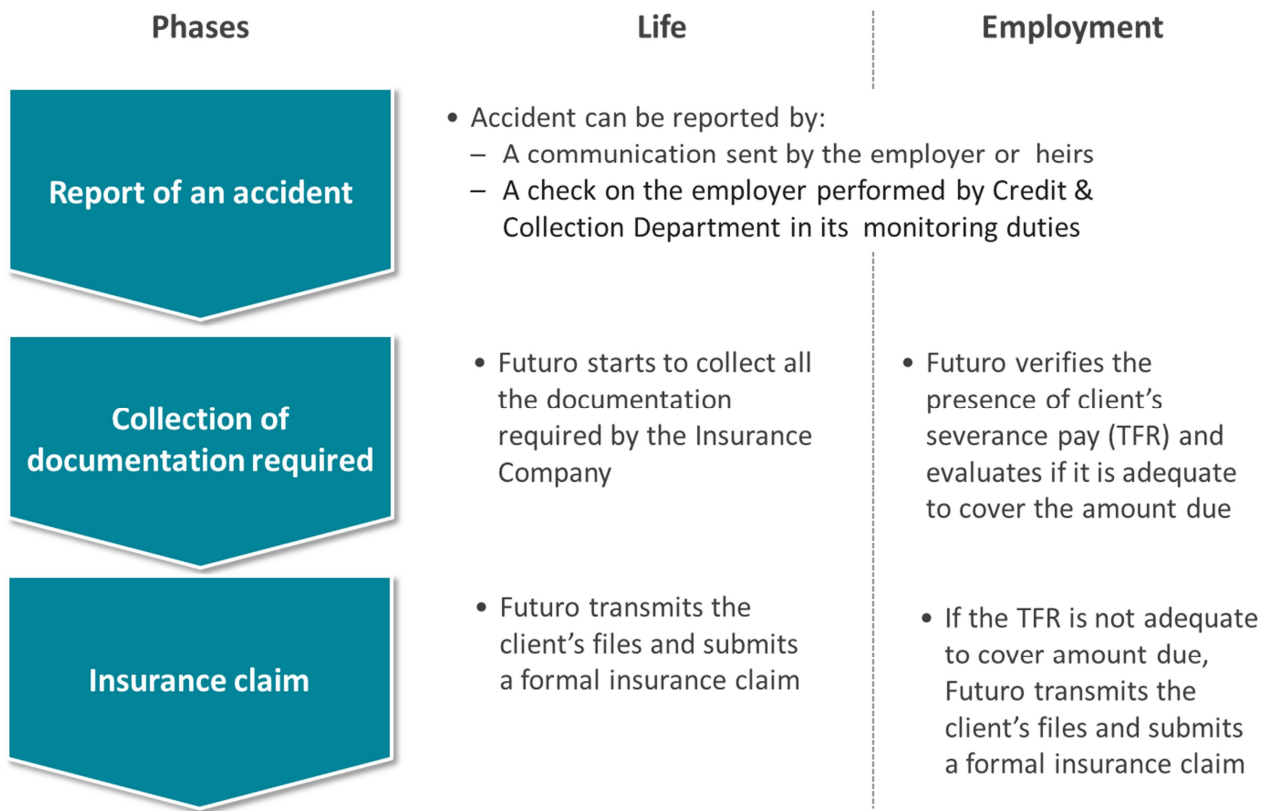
Phases

Life

Employment

Report of an accident

• Accident can be reported by:
– A communication sent by the employer or heirs
– A check on the employer performed by Credit & Collection Department in its monitoring duties

Collection of documentation required

• Futuro starts to collect all the documentation required by the Insurance Company

• Futuro verifies the presence of client's severance pay (TFR) and evaluates if it is adequate to cover the amount due

Insurance claim

• Futuro transmits the client's files and submits a formal insurance claim

• If the TFR is not adequate to cover amount due, Futuro transmits the client's files and submits a formal insurance claim